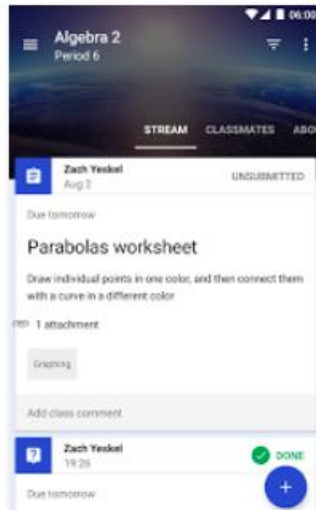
06:00

Algebra 2
Period 6

STREAM CLASSMATES ABO

Zach Yeskel
Aug 2
UNSUBMITTED

Due tomorrow

Parabolas worksheet

Draw individual points in one color, and then connect them with a curve in a different color

1 attachment

Graphing

Add class comment

Zach Yeskel
19:26
DONE

Due tomorrow

+